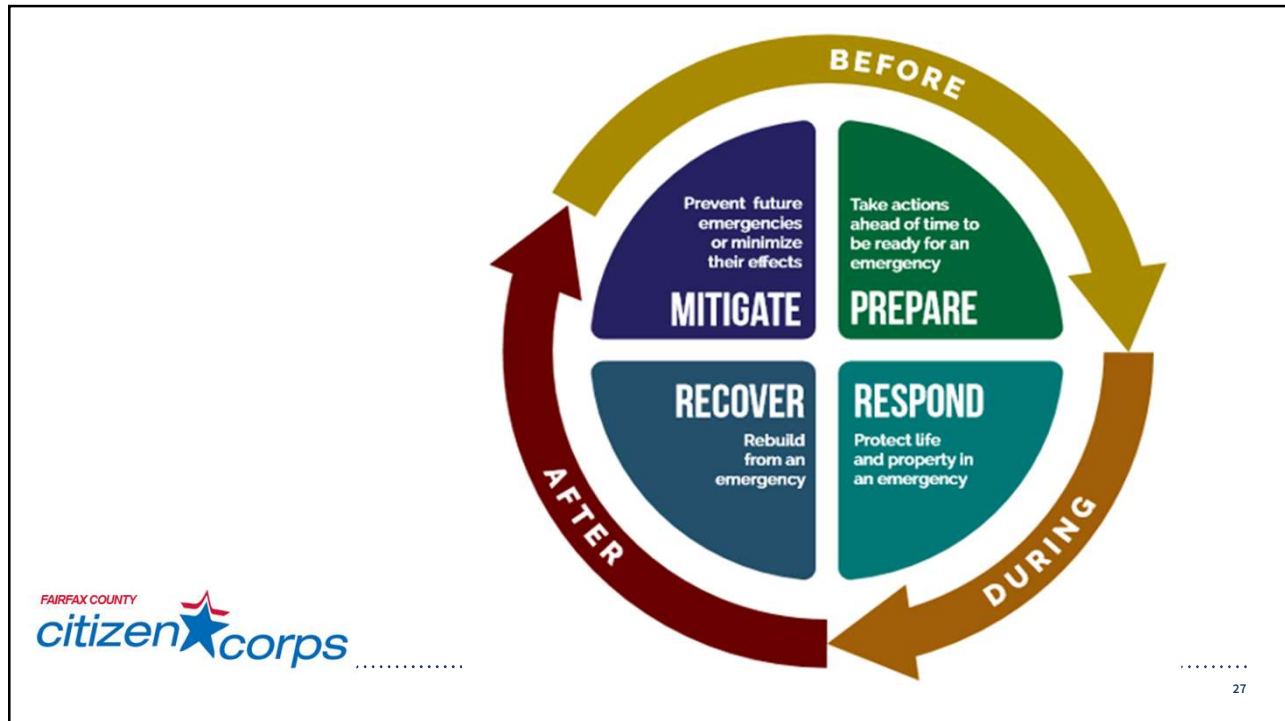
BEFORE

Prevent future emergencies or minimize their effects

MITIGATE

Take actions ahead of time to be ready for an emergency

PREPARE

RECOVER

Rebuild from an emergency

RESPOND

Protect life and property in an emergency

DURING

AFTER

FAIRFAX COUNTY
citizen corps

27